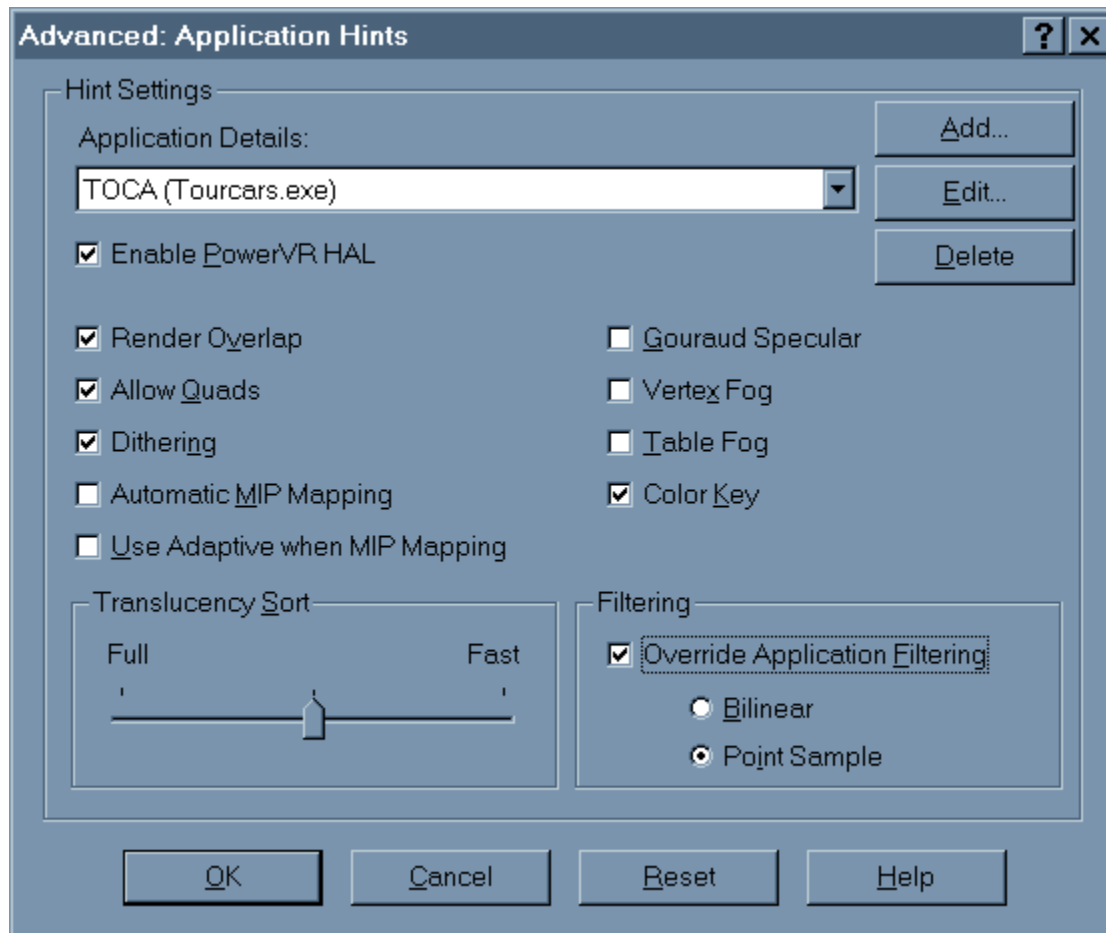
Advanced: Application Hints

?

×

Hint Settings

Application Details:

TOCA (Tourcars.exe)

Add...

Edit...

Delete

☑ Enable PowerVR HAL

☑ Render Overlap

☑ Allow Quads

☑ Dithering

☐ Automatic MIP Mapping

☐ Use Adaptive when MIP Mapping

☐ Gouraud Specular

☐ Vertex Fog

☐ Table Fog

☑ Color Key

Translucency Sort

Full

Fast

Filtering

☑ Override Application Filtering

Bilinear

Point Sample

OK

Cancel

Reset

Help